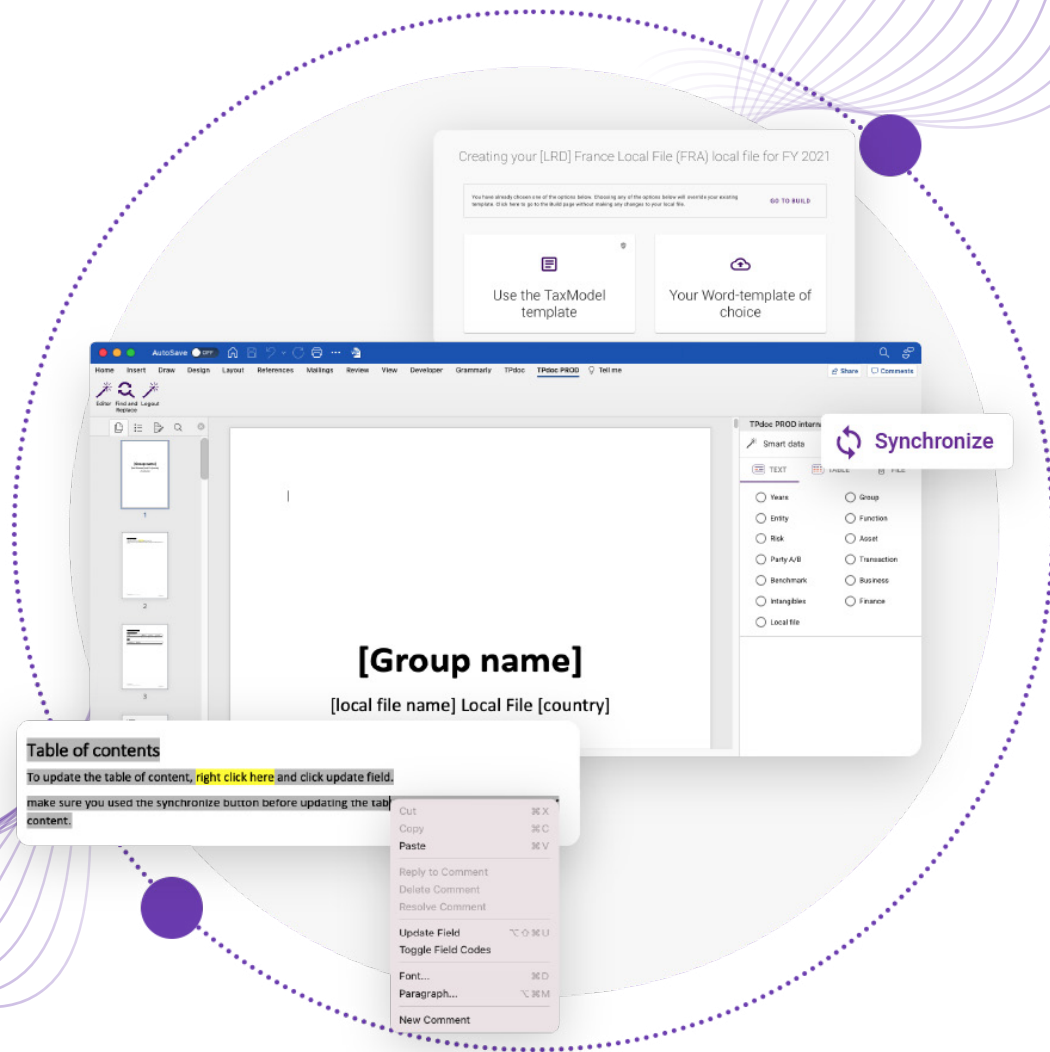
Creating your [LRD] France Local File (FRA) local file for FY 2021

You have already chosen one of the options below. Choosing any of the options below will override your existing template. Click here to go to the Build page without making any changes to your local file.

GO TO BUILD

Use the TaxModel template

Your Word-template of choice

AutoSave OFF

Home Insert Draw Design Layout References Mailings Review View Developer Grammarly TPdoc TPdoc PROD Tell me

Share Comments

Editor Find and Replace Layout

TPdoc PROD intern

Smart data

Synchronize

TEXT TABLE FILE

Years
Group
Entity
Function
Risk
Asset
Party A/B
Transaction
Benchmark
Business
Intangibles
Finance
Local file

[Group name]

[local file name] Local File [country]

Table of contents

To update the table of content, right click here and click update field.

make sure you used the synchronize button before updating the tab content.

Cut ⌘X
Copy ⌘C
Paste ⌘V
Reply to Comment
Delete Comment
Resolve Comment
Update Field ⌥⇧⌘U
Toggle Field Codes
Font... ⌘D
Paragraph... ⌥⌘M
New Comment